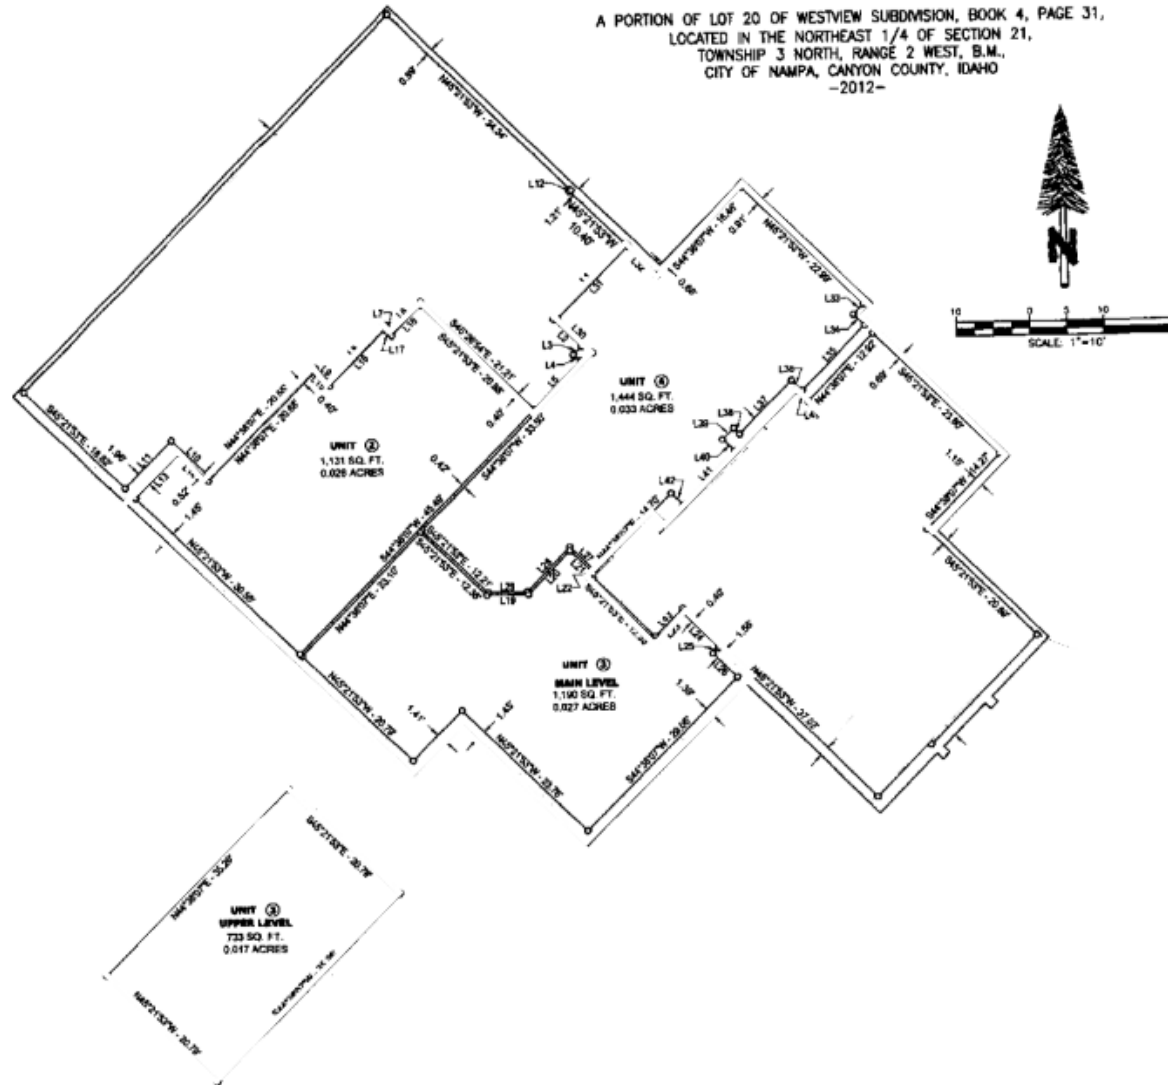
A PORTION OF LOT 20 OF WESTVIEW SUBDIVISION, BOOK 4, PAGE 31,
LOCATED IN THE NORTHEAST 1/4 OF SECTION 21,
TOWNSHIP 3 NORTH, RANGE 2 WEST, B.M.,
CITY OF NAMPA, CANYON COUNTY, IDAHO
-2012-

N

10 0 5 10
SCALE: 1"=10'

0.99'
N45°21'53"W - 34.34'
L12
1.3'
N45°21'53"W 10.40'
L34
L31
0.68'
S44°38'07"W - 16.68'
0.91'
N45°21'53"W - 22.99'
L33
L34
L35
0.69'
S45°21'53"E - 22.92'
N44°38'07"E - 12.92'
L7
L8
L16
L17
L9
L10
L3
L4
L5
L30
0.47'
S45°26'54"E - 21.21'
S45°21'53"E - 20.88'
0.42'
S44°38'07"W - 33.92'
N44°38'07"E - 20.55'
N44°38'07"E - 20.88'
UNIT ④
1,444 SQ. FT.
0.033 ACRES
L36
L37
L38
L39
L40
L41
L42
L43
S45°21'53"E - 18.52'
1.90'
L11
L13
L10
0.52'
1.45'
UNIT ②
1,131 SQ. FT.
0.026 ACRES
0.42'
1.10'
S44°38'07"W - 14.27'
S45°21'53"E - 20.84'
N45°21'53"W - 30.57'
S44°38'07"W - 45.45'
N45°21'53"E - 12.21'
N45°21'53"E - 12.84'
N44°38'07"E - 33.10'
L19
L20
L21
L22
L23
L24
L25
L26
L28
N44°38'07"W - 14.70'
N45°21'53"E - 12.48'
0.42'
1.56'
1.39'
UNIT ③
MAIN LEVEL
1,190 SQ. FT.
0.027 ACRES
N45°21'53"W - 27.37'
N45°21'53"W - 20.78'
1.41'
1.43'
N45°21'53"W - 29.78'
S44°38'07"W - 29.66'

S45°21'53"E - 20.78'
N44°38'07"E - 35.26'
UNIT ③
UPPER LEVEL
733 SQ. FT.
0.017 ACRES
S44°38'07"W - 35.26'
N45°21'53"W - 20.78'